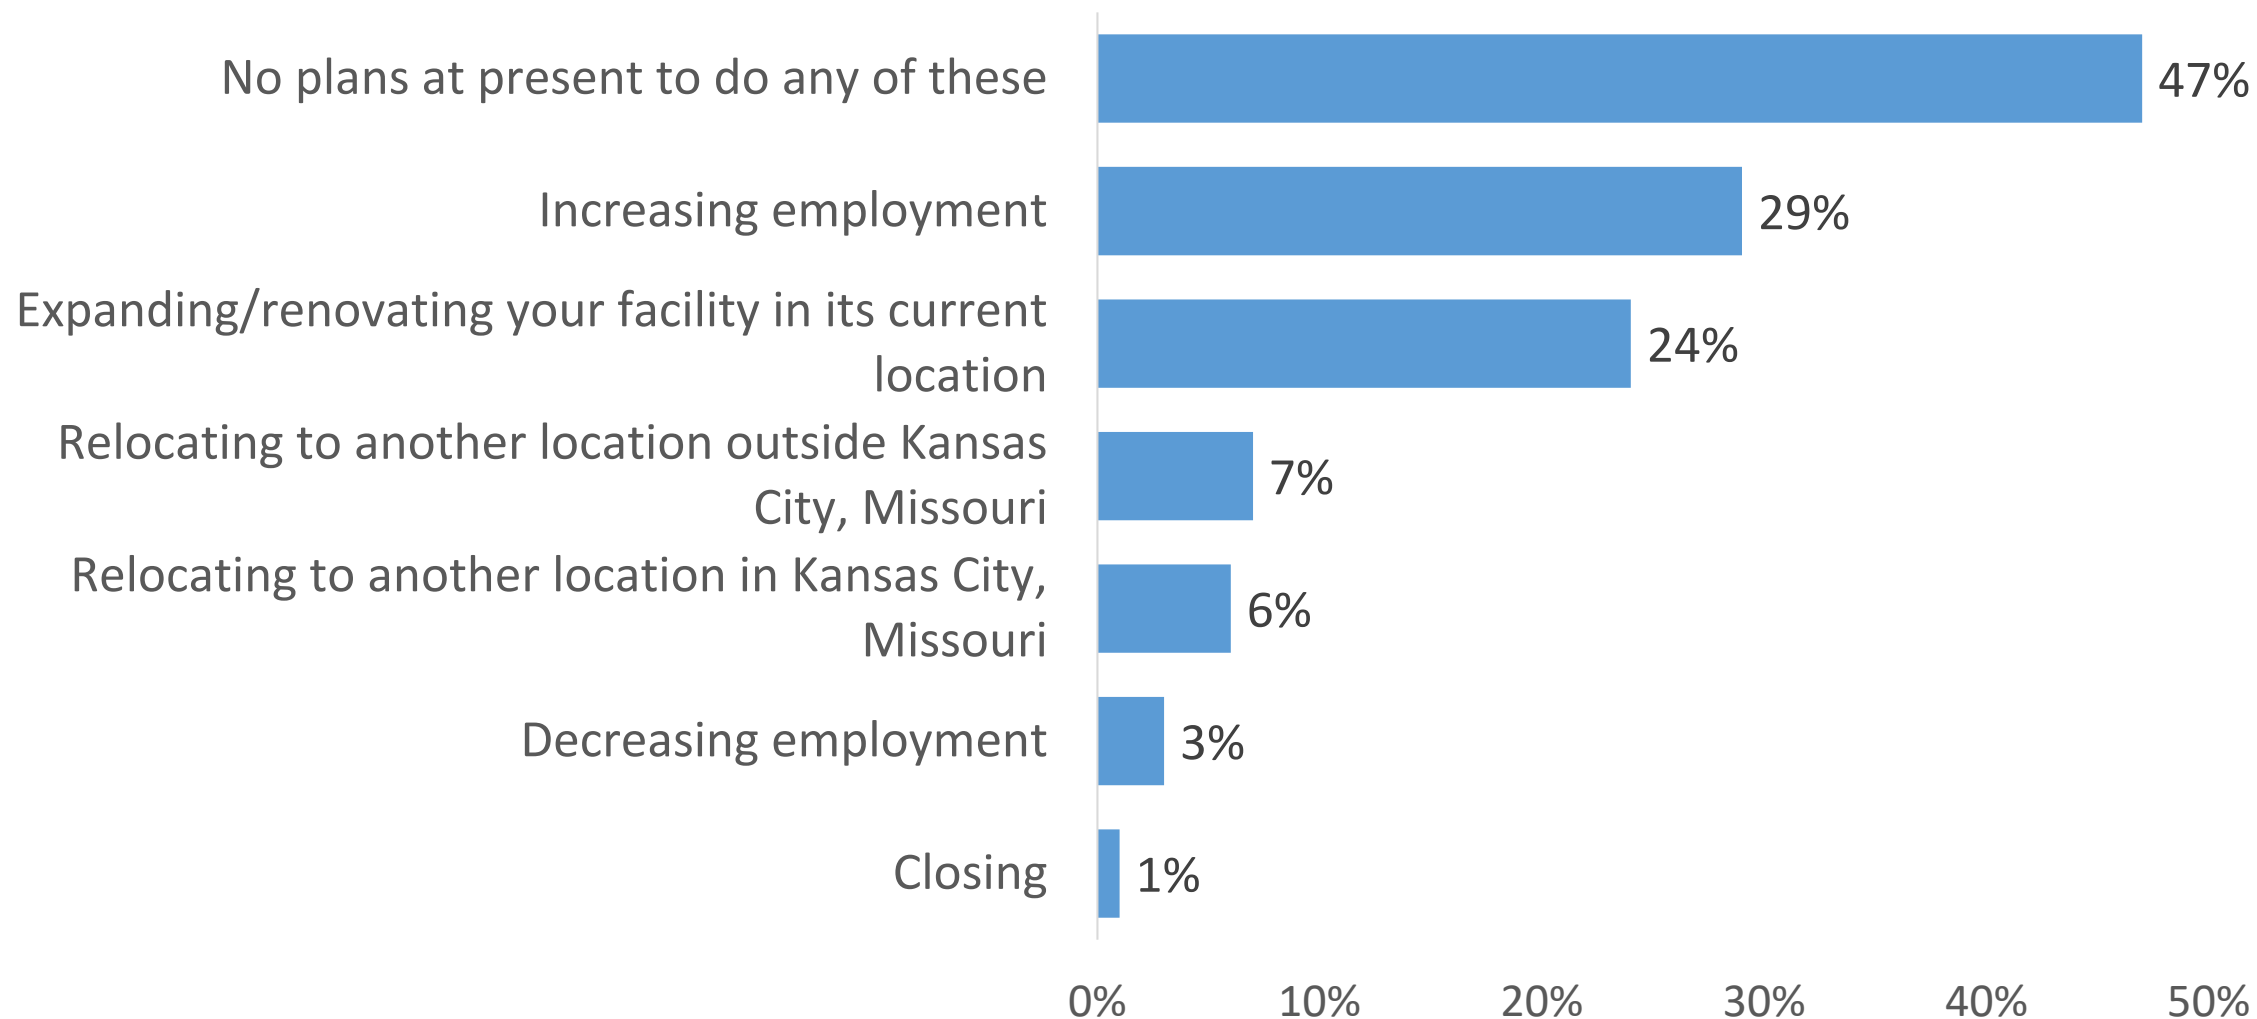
No plans at present to do any of these 47%

Increasing employment 29%

Expanding/renovating your facility in its current location 24%

Relocating to another location outside Kansas City, Missouri 7%

Relocating to another location in Kansas City, Missouri 6%

Decreasing employment 3%

Closing 1%

0% 10% 20% 30% 40% 50%